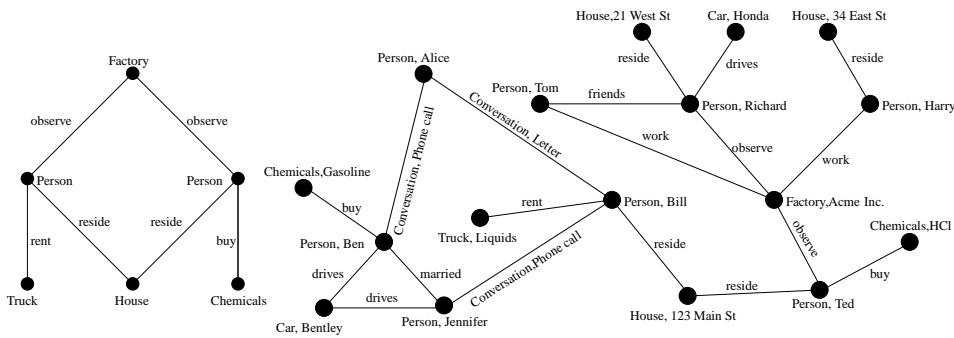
Factory

observe

observe

Person

Person

reside

reside

rent

buy

Truck

House

Chemicals

House,21 West St

Car, Honda

House, 34 East St

Person, Alice

reside

drives

reside

Person, Tom

friends

Person, Richard

Person, Harry

Conversation, Letter

work

Conversation, Phone call

observe

work

Chemicals,Gasoline

buy

rent

Person, Bill

Factory,Acme Inc.

Truck, Liquids

observe

Chemicals,HCl

Person, Ben

reside

Conversation,Phone call

drives

married

buy

drives

reside

Person, Ted

House, 123 Main St

Person, Jennifer

Car, Bentley